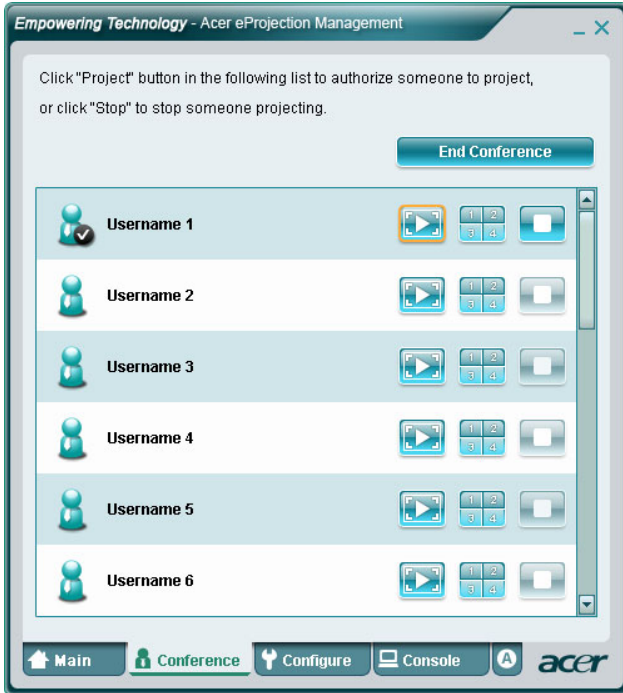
Empowering Technology - Acer eProjection Management

Click "Project" button in the following list to authorize someone to project, or click "Stop" to stop someone projecting.

End Conference

Username 1 1 2 3 4

Username 2 1 2 3 4

Username 3 1 2 3 4

Username 4 1 2 3 4

Username 5 1 2 3 4

Username 6 1 2 3 4

Main Conference Configure Console A acer